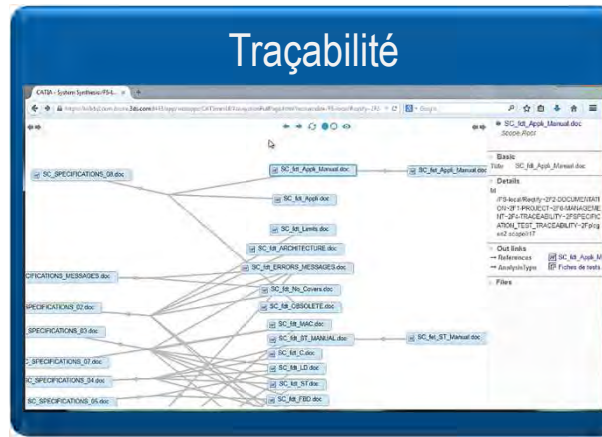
Traçabilité

CATIA - System Synthesis::FS-L... × +

https://ebldv2com.ltcore.3ds.com:8443/apps/reqtool/CATIA/... Google

SC_fdt_Appli_Manual.doc
Scope Root

Basic
Title SC_fdt_Appli_Manual.doc

Details
Id
/FS-local/Reqify~2F2-DOCUMENTATION~2F1-PROJECT~2F6-MANAGEMENT~2F4-TRACEABILITY~2FSPECIFICATION_TEST_TRACEABILITY~2Fptpg xe2 scapeH7

Out links
→ References SC_fdt_Appli_M
→ AnalysisType Fiches de tests

Files

SC_SPECIFICATIONS_08.doc
SC_fdt_Appli_Manual.doc
SC_fet_Appli_Manual.doc
SC_fdt_Appli.doc
SC_fdt_Limits.doc
SC_fdt_ARCHITECTURE.doc
CIFICATIONS_MESSAGES.doc
SC_fdt_ERRORS_MESSAGES.doc
SC_fdt_No_Covers.doc
SPECIFICATIONS_02.doc
SC_fdt_OBSOLETE.doc
SC_fdt_MAC.doc
_SPECIFICATIONS_03.doc
SC_fdt_ST_MANUAL.doc
SC_fet_ST_Manual.doc
SC_fdt_C.doc
C_SPECIFICATIONS_07.doc
SC_fdt_LD.doc
C_SPECIFICATIONS_04.doc
SC_fdt_ST.doc
SC_SPECIFICATIONS_05.doc
SC_fdt_FBD.doc